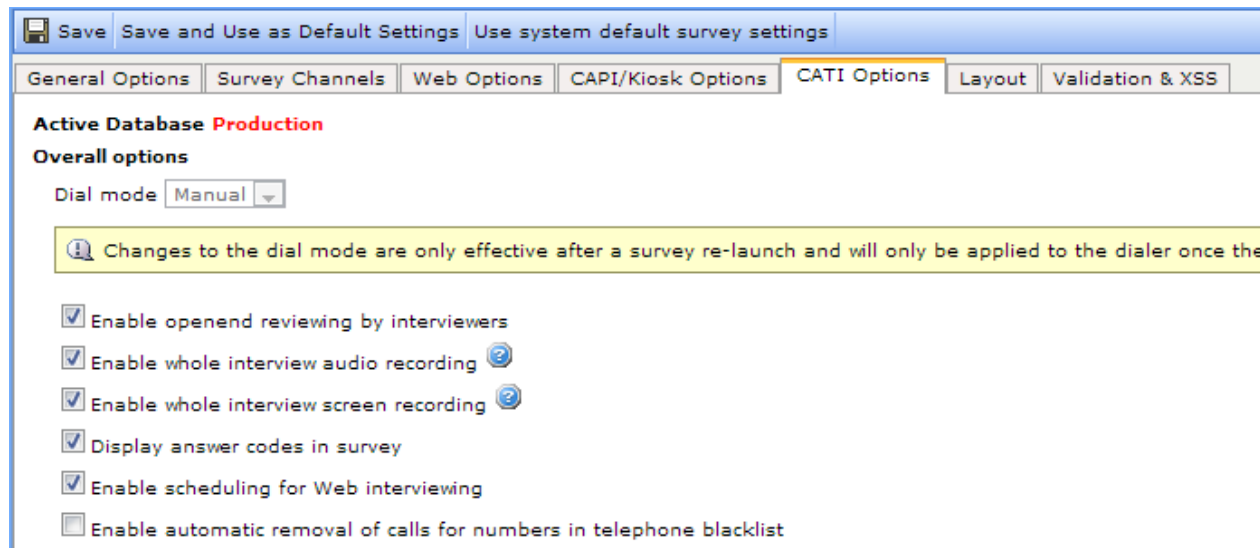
Save | Save and Use as Default Settings | Use system default survey settings

General Options | Survey Channels | Web Options | CAPI/Kiosk Options | CATI Options | Layout | Validation & XSS

Active Database Production

Overall options

Dial mode Manual

Changes to the dial mode are only effective after a survey re-launch and will only be applied to the dialer once the

Enable openend reviewing by interviewers

Enable whole interview audio recording

Enable whole interview screen recording

Display answer codes in survey

Enable scheduling for Web interviewing

Enable automatic removal of calls for numbers in telephone blacklist